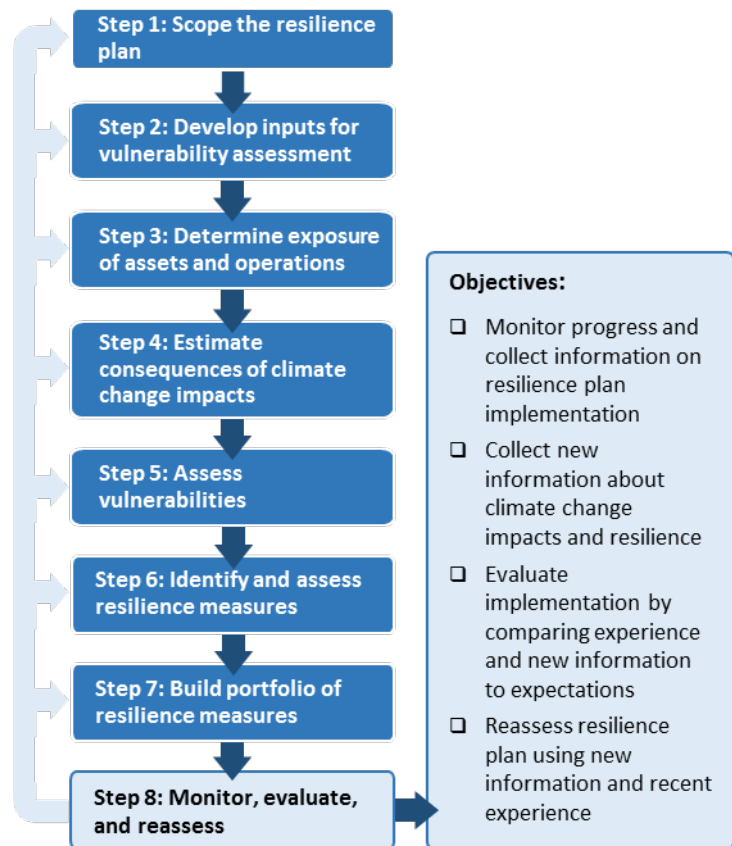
Step 1: Scope the resilience plan

Step 2: Develop inputs for vulnerability assessment

Step 3: Determine exposure of assets and operations

Step 4: Estimate consequences of climate change impacts

Step 5: Assess vulnerabilities

Step 6: Identify and assess resilience measures

Step 7: Build portfolio of resilience measures

Step 8: Monitor, evaluate, and reassess

Objectives:

❑ Monitor progress and collect information on resilience plan implementation

❑ Collect new information about climate change impacts and resilience

❑ Evaluate implementation by comparing experience and new information to expectations

❑ Reassess resilience plan using new information and recent experience